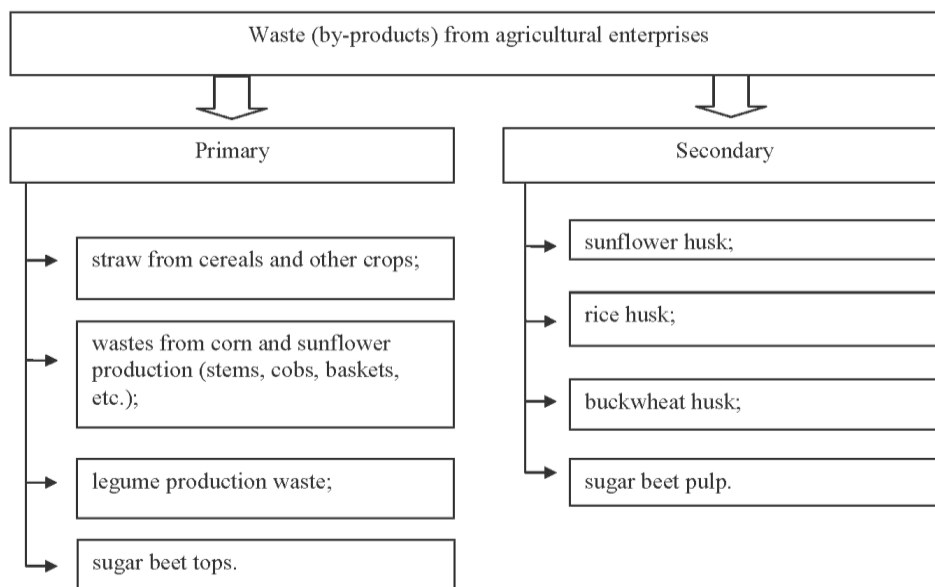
Waste (by-products) from agricultural enterprises

Primary

straw from cereals and other crops;

wastes from corn and sunflower production (stems, cobs, baskets, etc.);

legume production waste;

sugar beet tops.

Secondary

sunflower husk;

rice husk;

buckwheat husk;

sugar beet pulp.